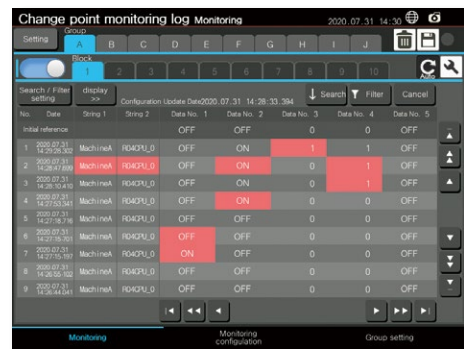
Change point monitoring log Monitoring

2020.07.31 14:30

Setting

Group

A B C D E F G H I J

Block

1 2 3 4 5 6 7 8 9 10

Auto

Search / Filter setting

display >>

Configuration Update Date2020.07.31 14:28:33.394

Search

Filter

Cancel

| No. | Date | String 1 | String 2 | Data No. 1 | Data No. 2 | Data No. 3 | Data No. 4 | Data No. 5 |
|---|---|---|---|---|---|---|---|---|
| Initial reference | | | | OFF | OFF | 0 | 0 | OFF |
| 1 | 2020.07.31 14:29:28.305 | MachineA | R04CPU_0 | OFF | OFF | 1 | 0 | OFF |
| 2 | 2020.07.31 14:28:47.698 | MachineA | R04CPU_0 | OFF | ON | 0 | 1 | OFF |
| 3 | 2020.07.31 14:28:10.410 | MachineA | R04CPU_0 | OFF | ON | 0 | 1 | OFF |
| 4 | 2020.07.31 14:27:53.341 | MachineA | R04CPU_0 | OFF | ON | 0 | 0 | OFF |
| 5 | 2020.07.31 14:27:38.716 | MachineA | R04CPU_0 | OFF | OFF | 0 | 0 | OFF |
| 6 | 2020.07.31 14:27:16.701 | MachineA | R04CPU_0 | OFF | OFF | 0 | 0 | OFF |
| 7 | 2020.07.31 14:27:15.197 | MachineA | R04CPU_0 | ON | OFF | 0 | 0 | OFF |
| 8 | 2020.07.31 14:26:55.102 | MachineA | R04CPU_0 | OFF | OFF | 0 | 0 | OFF |
| 9 | 2020.07.31 14:26:44.041 | MachineA | R04CPU_0 | OFF | OFF | 0 | 0 | OFF |

Monitoring

Monitoring configuration

Group setting